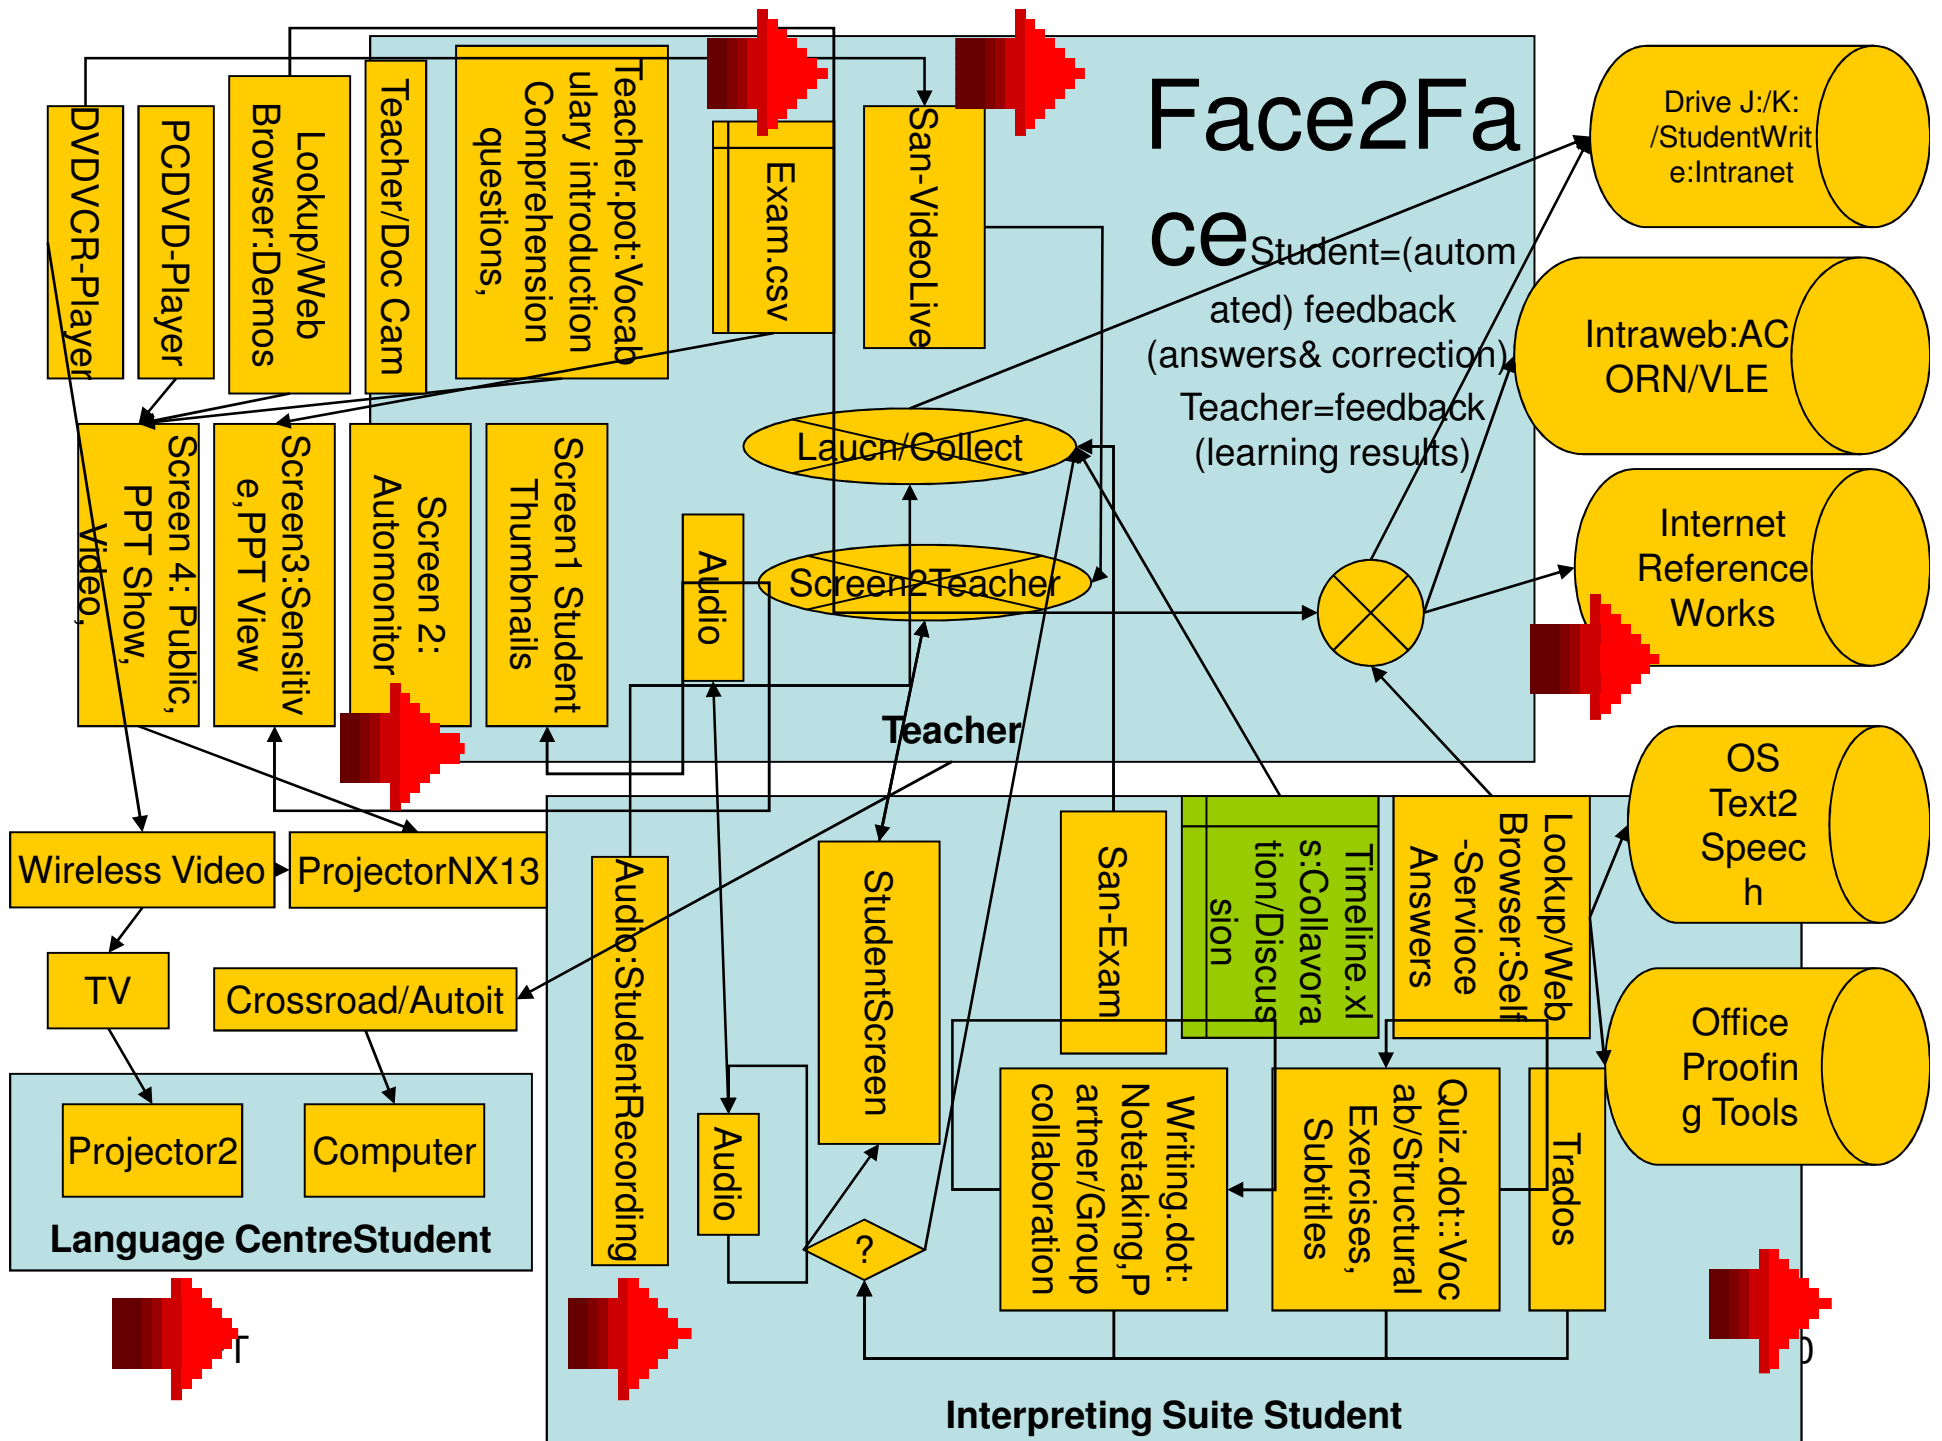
Face2Face

Student=(automated) feedback (answers& correction)

Teacher=feedback (learning results)

DVDVCR-Player

PCDVD-Player

Lookup/Web Browser:Demos

Teacher/Doc Cam

Teacher.pot:Vocabulary introduction Comprehension questions,

Exam.csv

San-VideoLive

Drive J:/K: /StudentWrite:Intranet

Intraweb:ACORN/VLE

Internet Reference Works

OS Text2 Speech

Office Proofing Tools

Screen 4: Public, PPT Show, Video,

Screen3:Sensitive,PPT View

Screen 2: Automonitor

Screen1 Student Thumbnails

Audio

Lauch/Collect

Screen2Teacher

Teacher

Wireless Video

ProjectorNX13

TV

Crossroad/Autoit

Projector2

Computer

Language CentreStudent

Audio:StudentRecording

Audio

StudentScreen

?

San-Exam

Timeline.xls:Collavoration/Discussion

Lookup/Web Browser:Self-Serviece Answers

Writing.dot: Notetaking,Partner/Group collaboration

Quiz.dot::Vocab/Structural Exercises, Subtitles

Trados

Interpreting Suite Student